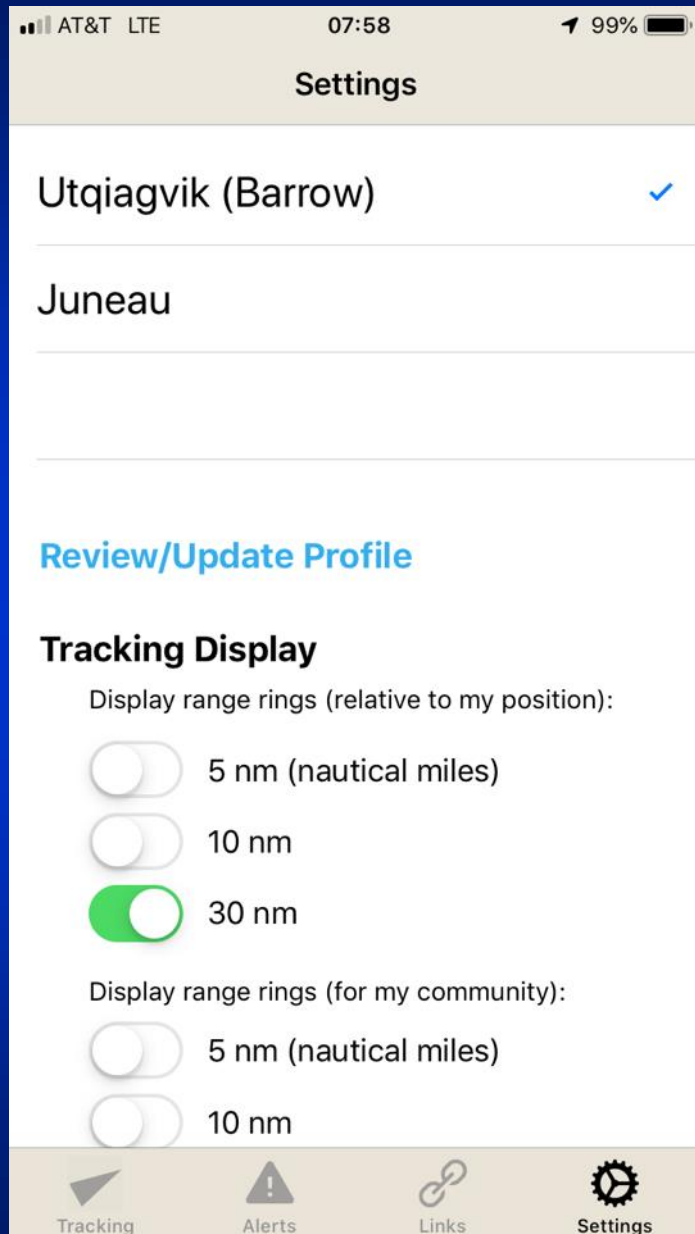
AT&T LTE 07:58 99%

Settings

Utqiagvik (Barrow) ✓

Juneau

Review/Update Profile

Tracking Display

Display range rings (relative to my position):

5 nm (nautical miles)

10 nm

30 nm

Display range rings (for my community):

5 nm (nautical miles)

10 nm

Tracking Alerts Links Settings